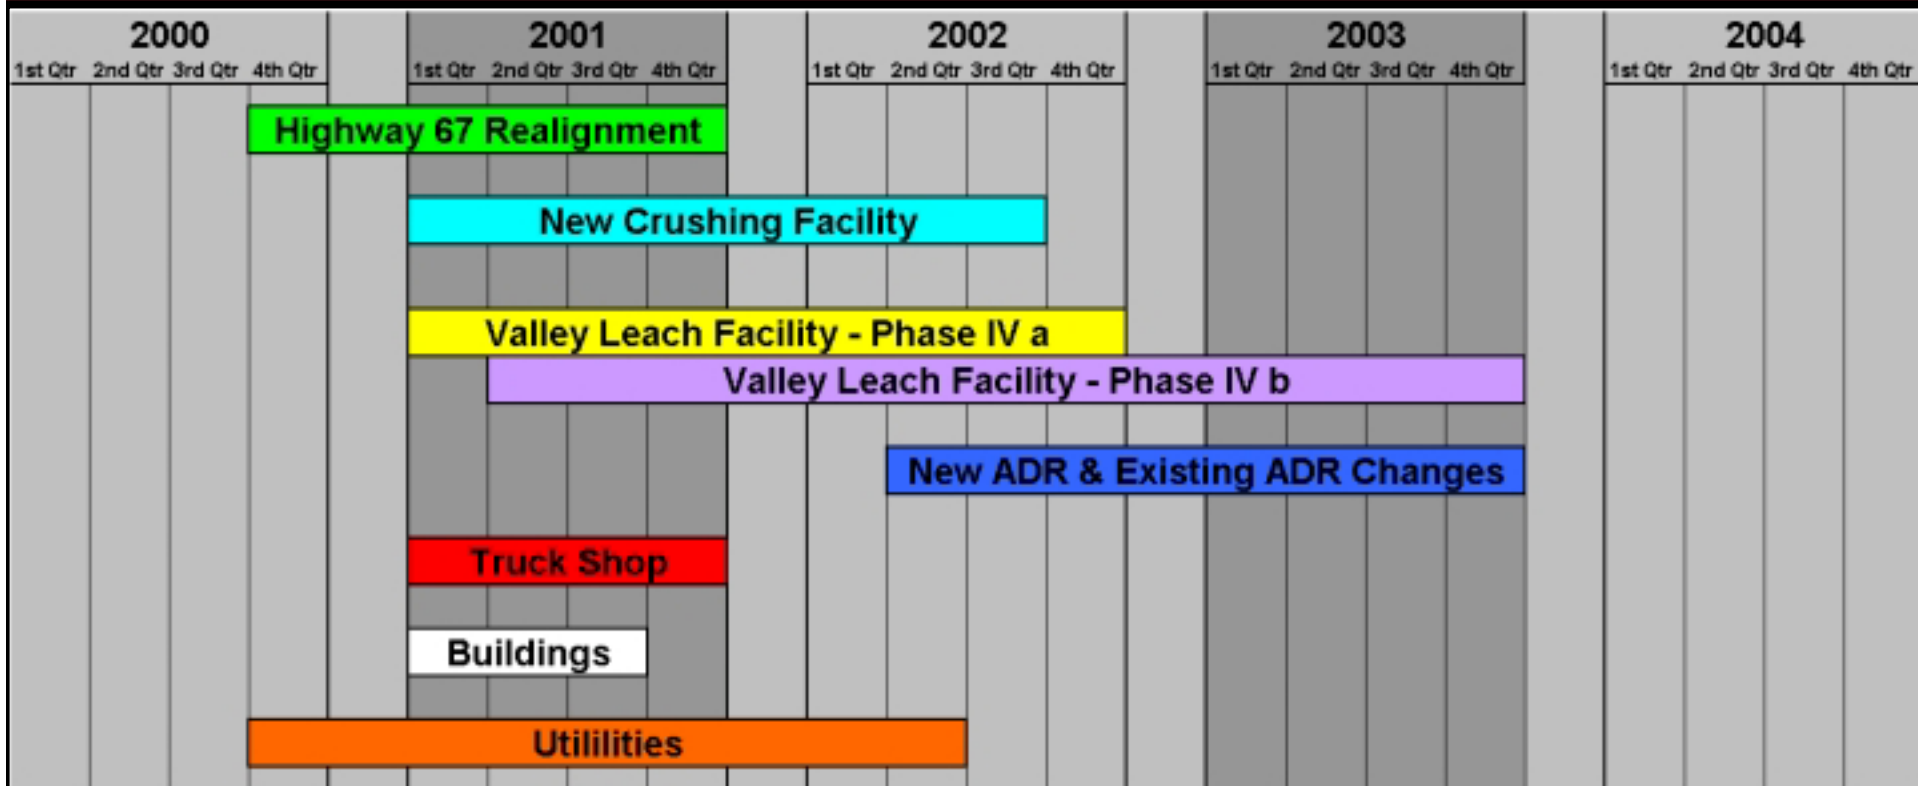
2000
1st Qtr 2nd Qtr 3rd Qtr 4th Qtr

2001
1st Qtr 2nd Qtr 3rd Qtr 4th Qtr

2002
1st Qtr 2nd Qtr 3rd Qtr 4th Qtr

2003
1st Qtr 2nd Qtr 3rd Qtr 4th Qtr

2004
1st Qtr 2nd Qtr 3rd Qtr 4th Qtr

Highway 67 Realignment

New Crushing Facility

Valley Leach Facility - Phase IV a

Valley Leach Facility - Phase IV b

New ADR & Existing ADR Changes

Truck Shop

Buildings

Utililities